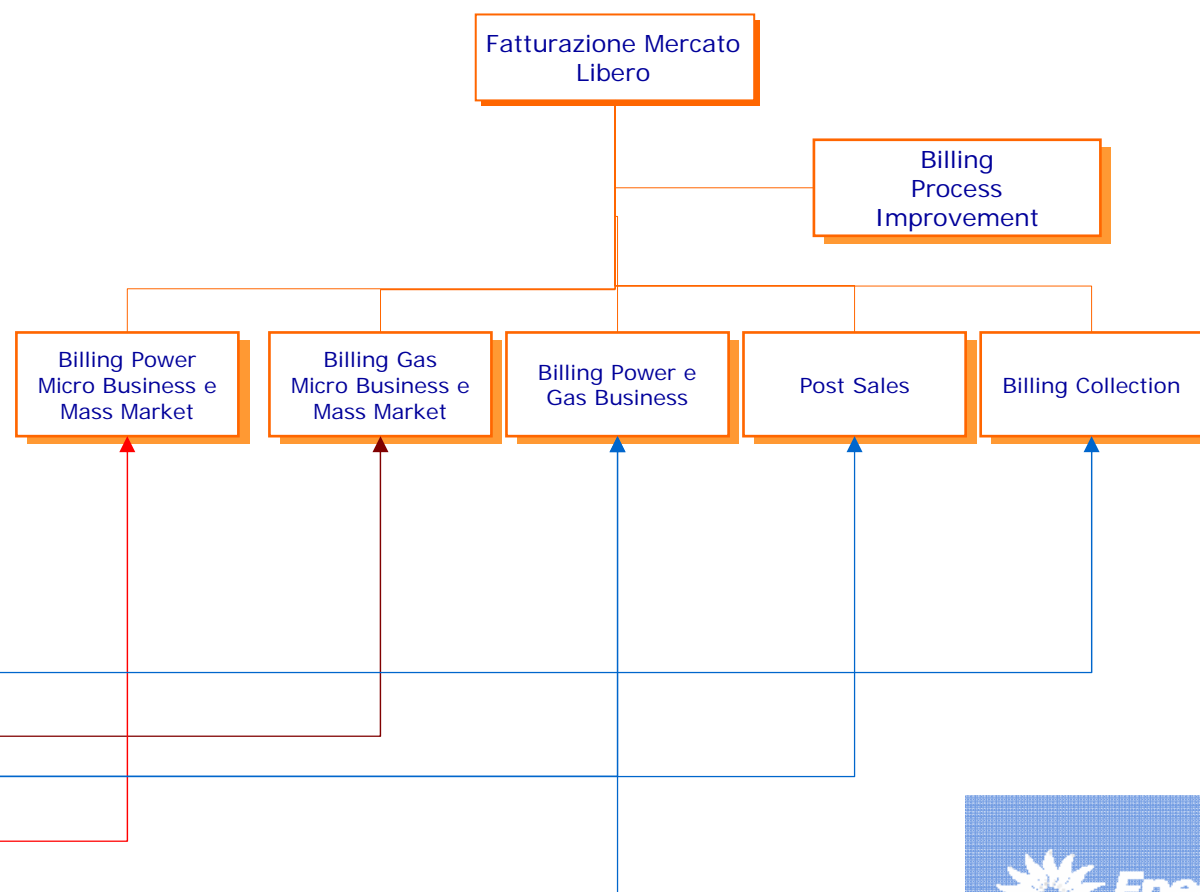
Fatturazione Mercato Libero

Billing Process Improvement

Billing Power Micro Business e Mass Market

Billing Gas Micro Business e Mass Market

Billing Power e Gas Business

Post Sales

Billing Collection

Ene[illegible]